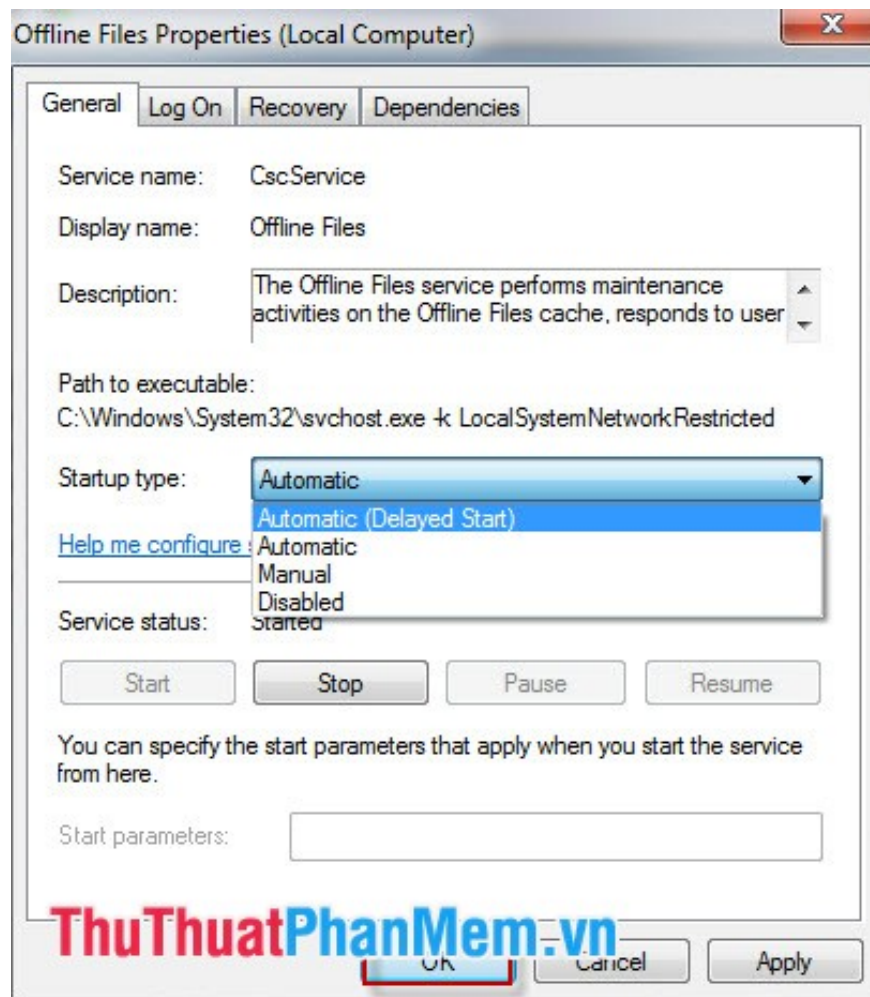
Offline Files Properties (Local Computer)

X

General | Log On | Recovery | Dependencies

Service name: CscService

Display name: Offline Files

Description: The Offline Files service performs maintenance activities on the Offline Files cache, responds to user

Path to executable:
C:\Windows\System32\svchost.exe -k LocalSystemNetworkRestricted

Startup type: Automatic

Automatic (Delayed Start)
Automatic
Manual
Disabled

Help me configure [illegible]

Service status: Started

Start | Stop | Pause | Resume

You can specify the start parameters that apply when you start the service from here.

Start parameters:

ThuThuatPhanMem.vn

OK | Cancel | Apply